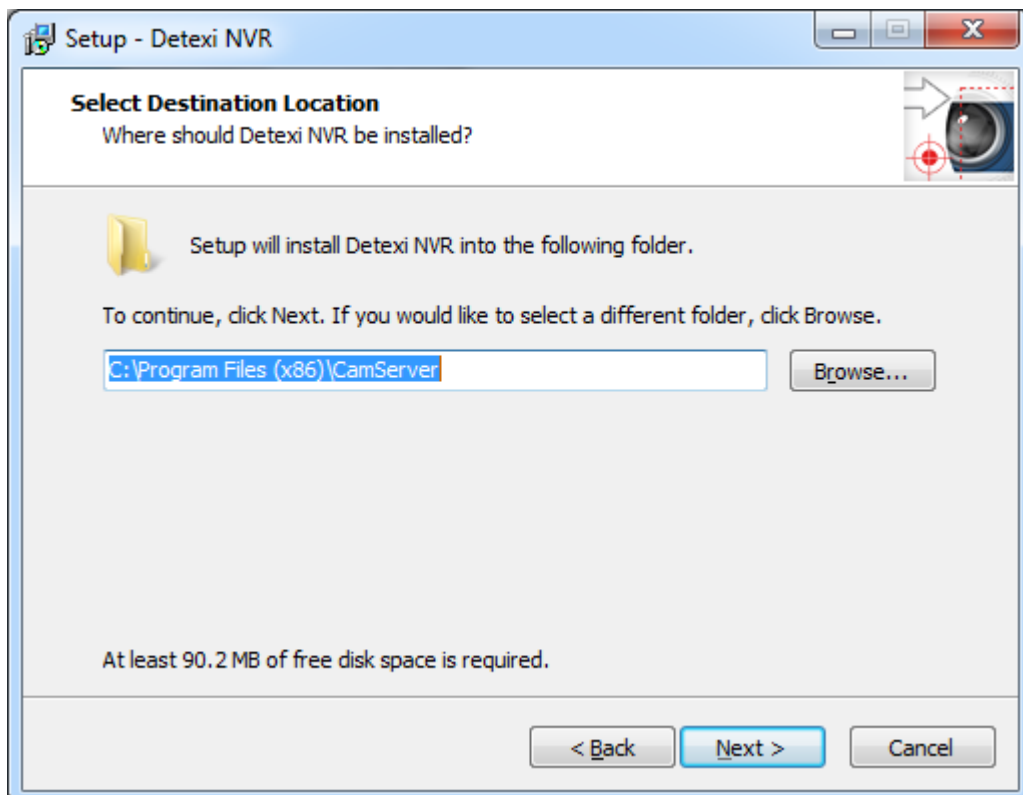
Setup - Detexi NVR

Select Destination Location
Where should Detexi NVR be installed?

Setup will install Detexi NVR into the following folder.

To continue, click Next. If you would like to select a different folder, click Browse.

C:\Program Files (x86)\CamServer

Browse...

At least 90.2 MB of free disk space is required.

< Back
Next >
Cancel